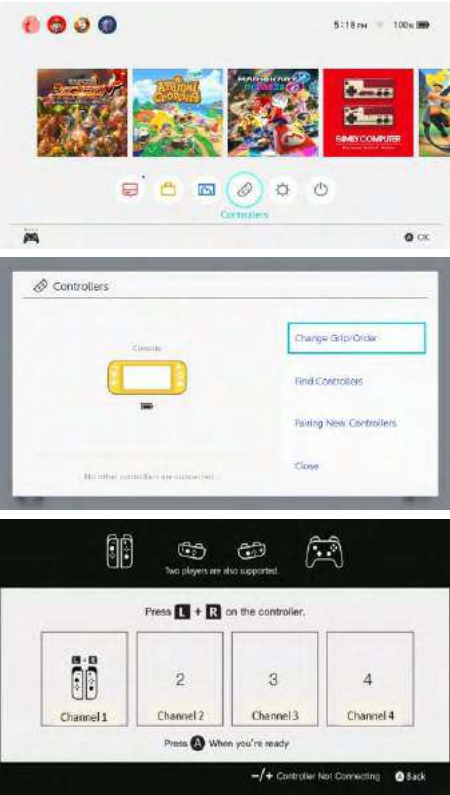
5:18 PM 100%

FAMILY COMPUTER

Controllers

OK

Controllers

Console

No other controllers are connected.

Change Grip/Order

Find Controllers

Pairing New Controllers

Close

Two players are also supported.

Press L + R on the controller.

L R

Channel 1

2

Channel 2

3

Channel 3

4

Channel 4

Press A When you're ready

−/+ Controller Not Connecting

B Back